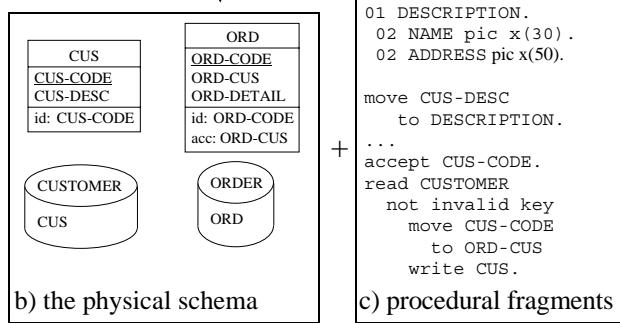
CUS
CUS-CODE
CUS-DESC
id: CUS-CODE

ORD
ORD-CODE
ORD-CUS
ORD-DETAIL
id: ORD-CODE
acc: ORD-CUS

CUSTOMER
CUS

ORDER
ORD

b) the physical schema

+

01 DESCRIPTION.
 02 NAME pic x(30).
 02 ADDRESS pic x(50).

move CUS-DESC
  to DESCRIPTION.
...
accept CUS-CODE.
read CUSTOMER
  not invalid key
    move CUS-CODE
      to ORD-CUS
    write CUS.

c) procedural fragments